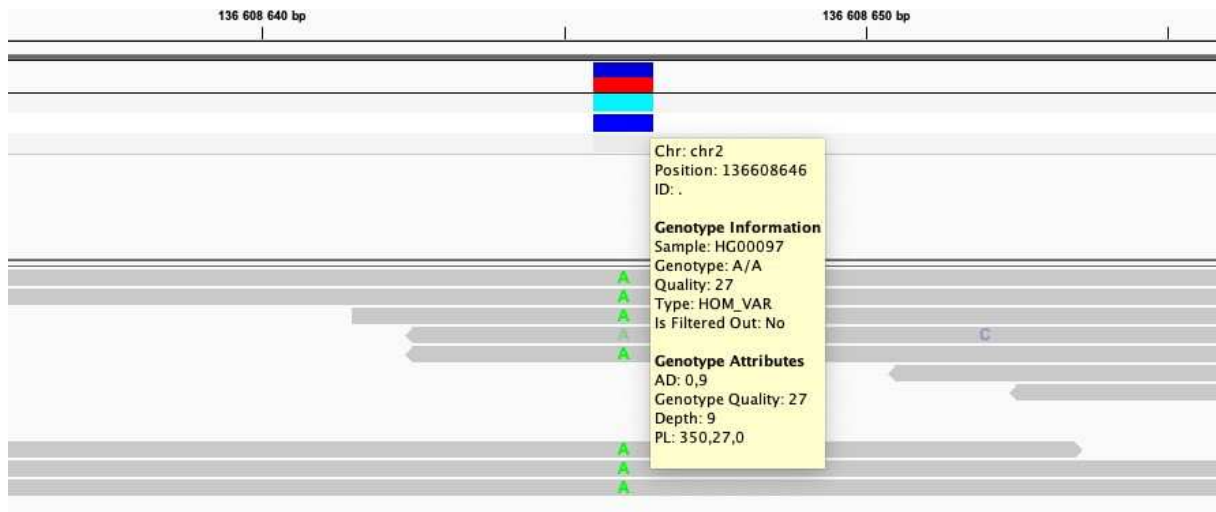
136 608 640 bp

136 608 650 bp

Chr: chr2
Position: 136608646
ID: .

Genotype Information
Sample: HG00097
Genotype: A/A
Quality: 27
Type: HOM_VAR
Is Filtered Out: No

Genotype Attributes
AD: 0,9
Genotype Quality: 27
Depth: 9
PL: 350,27,0

A
A
A
A
A
C
A
A
A